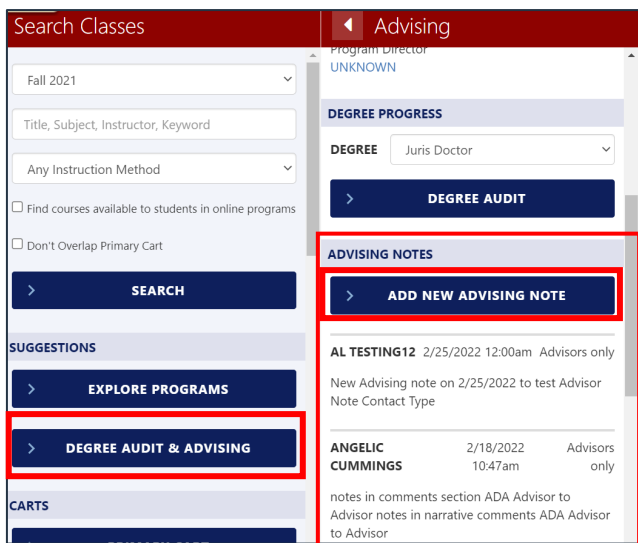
Search Classes

Fall 2021

Title, Subject, Instructor, Keyword

Any Instruction Method

☐ Find courses available to students in online programs

☐ Don't Overlap Primary Cart

SEARCH

SUGGESTIONS

EXPLORE PROGRAMS

DEGREE AUDIT & ADVISING

CARTS

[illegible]

Advising

Program Director
UNKNOWN

DEGREE PROGRESS

DEGREE Juris Doctor

DEGREE AUDIT

ADVISING NOTES

ADD NEW ADVISING NOTE

AL TESTING12 2/25/2022 12:00am Advisors only

New Advising note on 2/25/2022 to test Advisor Note Contact Type

ANGELIC CUMMINGS 2/18/2022 10:47am Advisors only

notes in comments section ADA Advisor to Advisor notes in narrative comments ADA Advisor to Advisor